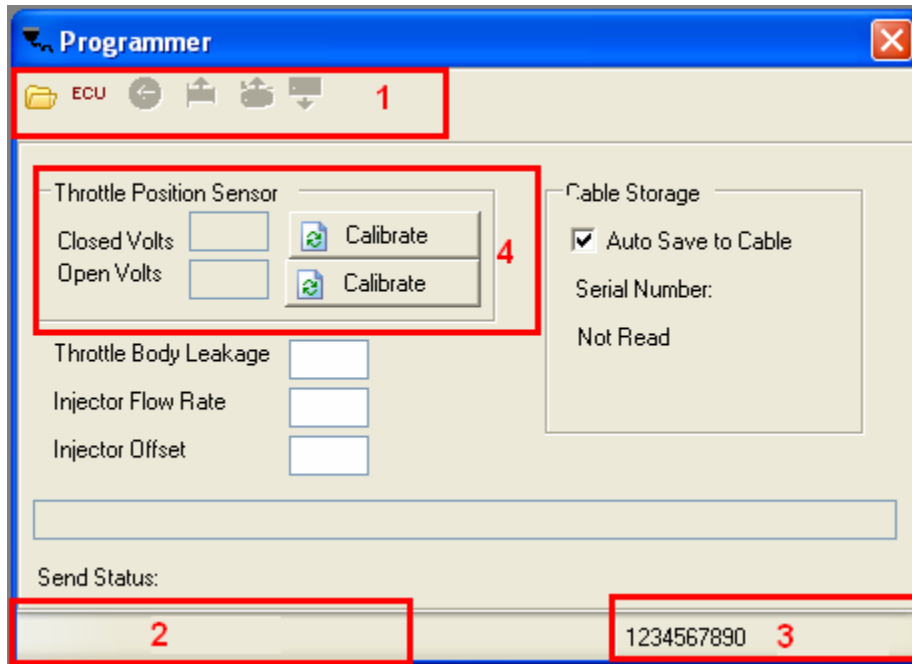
Programmer

ECU

1

Throttle Position Sensor

Closed Volts

Calibrate

Open Volts

Calibrate

4

Cable Storage

Auto Save to Cable

Serial Number:

Not Read

Throttle Body Leakage

Injector Flow Rate

Injector Offset

Send Status:

2

1234567890

3